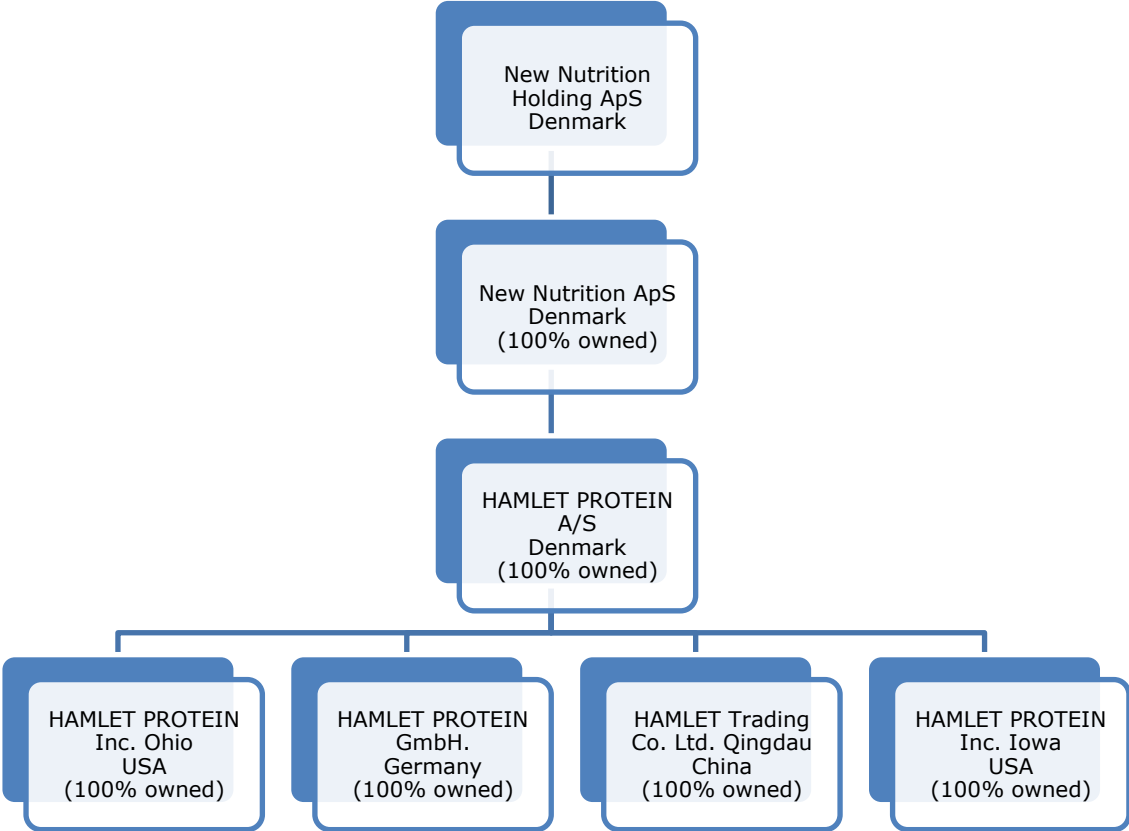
New Nutrition Holding ApS Denmark

New Nutrition ApS Denmark (100% owned)

HAMLET PROTEIN A/S Denmark (100% owned)

HAMLET PROTEIN Inc. Ohio USA (100% owned)

HAMLET PROTEIN GmbH. Germany (100% owned)

HAMLET Trading Co. Ltd. Qingdau China (100% owned)

HAMLET PROTEIN Inc. Iowa USA (100% owned)